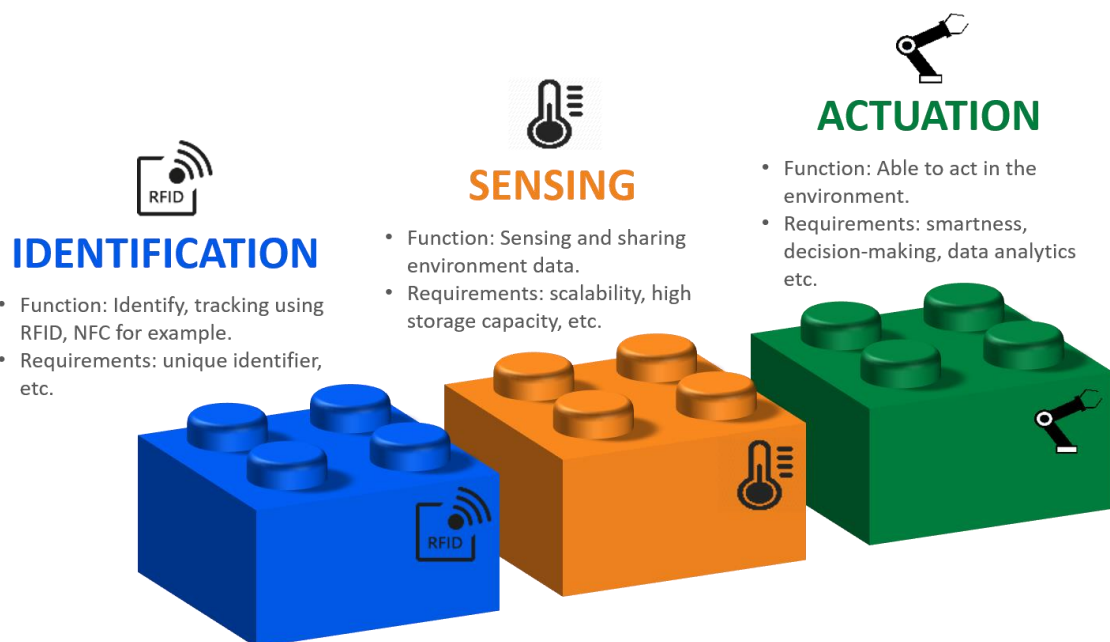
RFID

IDENTIFICATION

• Function: Identify, tracking using RFID, NFC for example.
• Requirements: unique identifier, etc.

SENSING

• Function: Sensing and sharing environment data.
• Requirements: scalability, high storage capacity, etc.

ACTUATION

• Function: Able to act in the environment.
• Requirements: smartness, decision-making, data analytics etc.

RFID